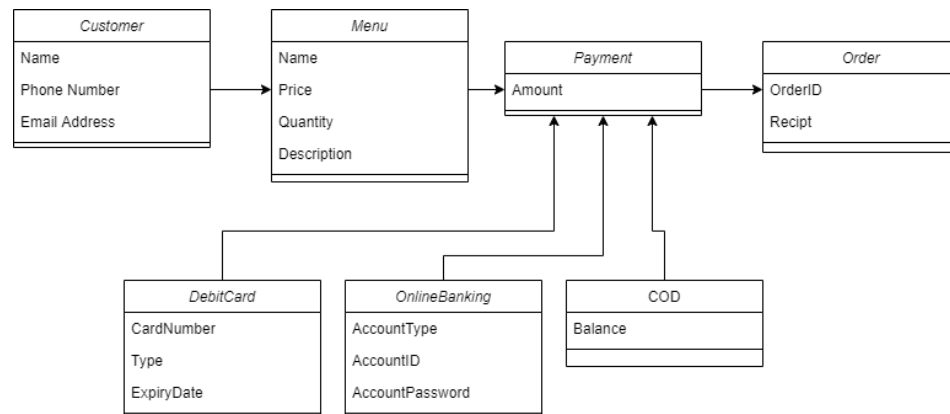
Customer

Name

Phone Number

Email Address

Menu

Name

Price

Quantity

Description

Payment

Amount

Order

OrderID

Recipt

DebitCard

CardNumber

Type

ExpiryDate

OnlineBanking

AccountType

AccountID

AccountPassword

COD

Balance